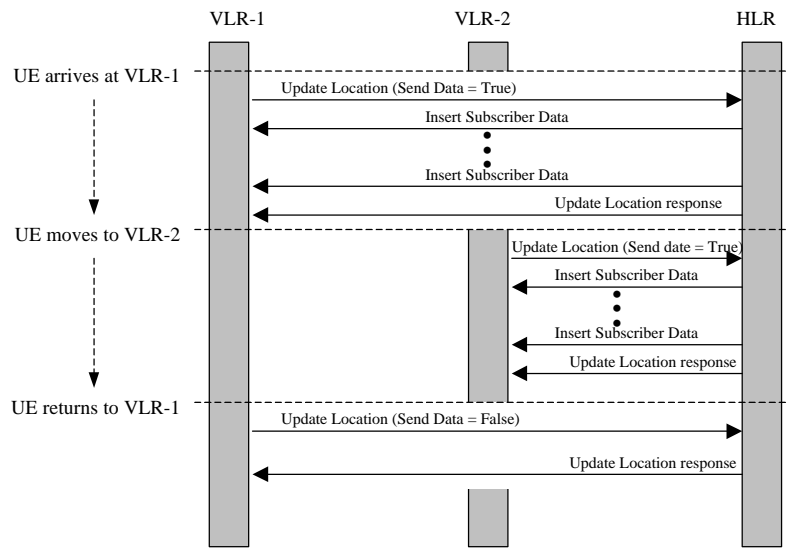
VLR-1

VLR-2

HLR

UE arrives at VLR-1

Update Location (Send Data = True)

Insert Subscriber Data

Insert Subscriber Data

Update Location response

UE moves to VLR-2

Update Location (Send date = True)

Insert Subscriber Data

Insert Subscriber Data

Update Location response

UE returns to VLR-1

Update Location (Send Data = False)

Update Location response